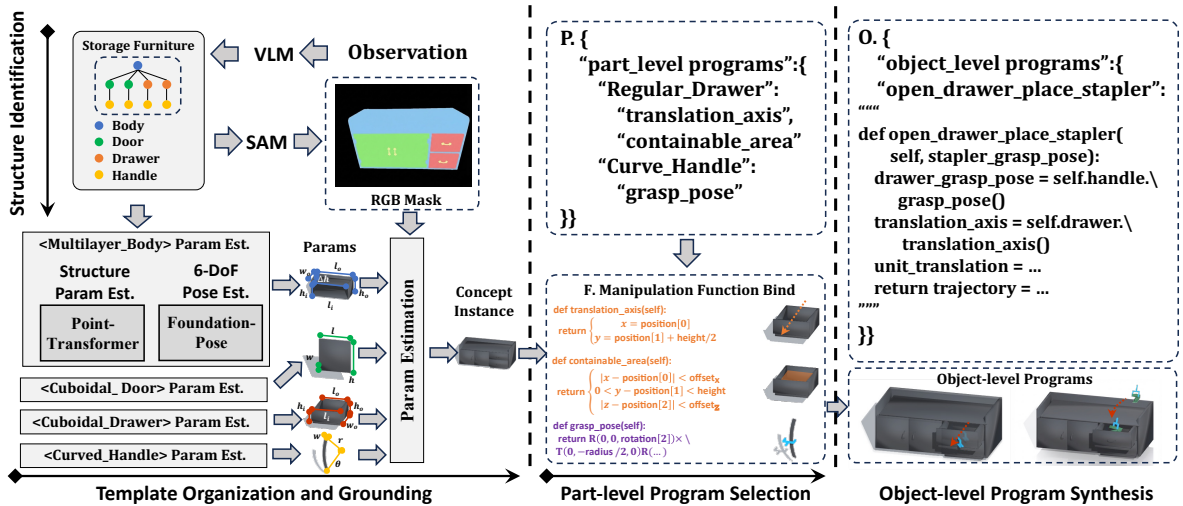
Structure Identification

Storage Furniture

Body
Door
Drawer
Handle

VLM

Observation

SAM

RGB Mask

<Multilayer_Body> Param Est.

Structure Param Est.

6-DoF Pose Est.

Point-Transformer

Foundation-Pose

Params

$w_o$ $l_o$ $\Delta h$ $h_i$ $h_o$ $l_i$

$l$ $w$ $h$

$h_i$ $l_o$ $h_o$ $w_o$

$w$ $r$ $\theta$

<Cuboidal_ Door> Param Est.

<Cuboidal_Drawer> Param Est.

<Curved_Handle> Param Est.

Param Estimation

Concept Instance

Template Organization and Grounding

P. {
"part_level programs":{
"Regular_Drawer":
"translation_axis",
"containable_area"
"Curve_Handle":
"grasp_pose"
}}

F. Manipulation Function Bind

def translation_axis(self):
return $\begin{cases} x = \text{position}[0] \\ y = \text{position}[1] + \text{height}/2 \end{cases}$

def containable_area(self):
return $\begin{cases} |x - \text{position}[0]| < \text{offset}_x \\ 0 < y - \text{position}[1] < \text{height} \\ |z - \text{position}[2]| < \text{offset}_z \end{cases}$

def grasp_pose(self):
return $R(0, 0, \text{rotation}[2]) \times$ \
$T(0, -\text{radius}/2, 0)R(\dots)$

Part-level Program Selection

O. {
"object_level programs":{
"open_drawer_place_stapler":
"""
def open_drawer_place_stapler(
self, stapler_grasp_pose):
drawer_grasp_pose = self.handle.\
grasp_pose()
translation_axis = self.drawer.\
translation_axis()
unit_translation = ...
return trajectory = ...
"""
}}

Object-level Programs

Object-level Program Synthesis